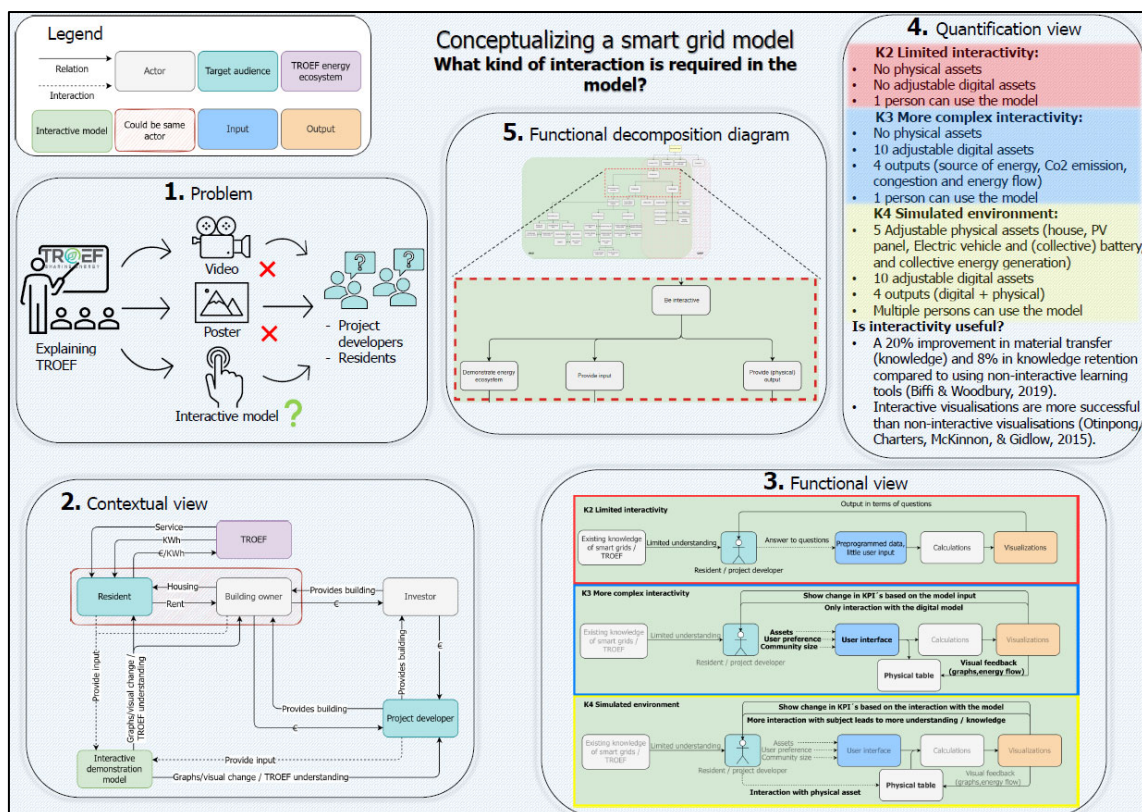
Legend

Relation

Interaction

Actor

Target audience

TROEF energy ecosystem

Interactive model

Could be same actor

Input

Output

Conceptualizing a smart grid model
What kind of interaction is required in the model?

4. Quantification view

K2 Limited interactivity:
- No physical assets
- No adjustable digital assets
- 1 person can use the model

K3 More complex interactivity:
- No physical assets
- 10 adjustable digital assets
- 4 outputs (source of energy, Co2 emission, congestion and energy flow)
- 1 person can use the model

K4 Simulated environment:
- 5 Adjustable physical assets (house, PV panel, Electric vehicle and (collective) battery and collective energy generation)
- 10 adjustable digital assets
- 4 outputs (digital + physical)
- Multiple persons can use the model

Is interactivity useful?
- A 20% improvement in material transfer (knowledge) and 8% in knowledge retention compared to using non-interactive learning tools (Biffi & Woodbury, 2019).
- Interactive visualisations are more successful than non-interactive visualisations (Otinpong, Charters, McKinnon, & Gidlow, 2015).

5. Functional decomposition diagram

Be interactive

Demonstrate energy ecosystem

Provide input

Provide (physical) output

1. Problem

TROEF

Explaining TROEF

Video

Poster

Interactive model

- Project developers
- Residents

2. Contextual view

Service

KWh

€/KWh

TROEF

Resident

Housing

Rent

Building owner

Provides building

€

Investor

Provides building

€

Provides building

€

Project developer

Provide input

Graphs/visual change / TROEF understanding

Provide input

Interactive demonstration model

Graphs/visual change / TROEF understanding

3. Functional view

K2 Limited interactivity

Output in terms of questions

Existing knowledge of smart grids / TROEF

Limited understanding

Answer to questions

Preprogrammed data, little user input

Calculations

Visualizations

Resident / project developer

K3 More complex interactivity

Show change in KPI´s based on the model input

Only interaction with the digital model

Existing knowledge of smart grids / TROEF

Limited understanding

Assets
User preference
Community size

User interface

Calculations

Visualizations

Resident / project developer

Physical table

Visual feedback (graphs,energy flow)

K4 Simulated environment

Show change in KPI´s based on the interaction with the model

More interaction with subject leads to more understanding / knowledge

Existing knowledge of smart grids / TROEF

Limited understanding

Assets
User preference
Community size

User interface

Calculations

Visualizations

Resident / project developer

Physical table

Visual feedback (graphs,energy flow)

Interaction with physical asset